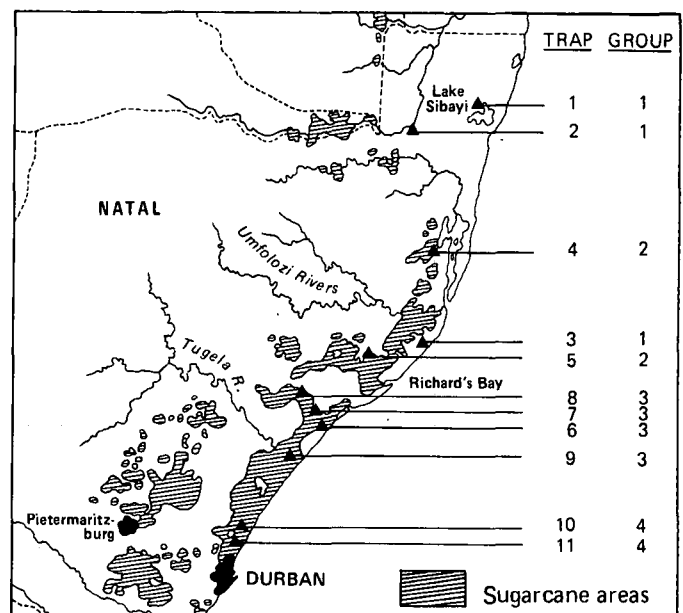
TRAP GROUP

Lake Sibayi

| TRAP | GROUP |
|---|---|
| 1 | 1 |
| 2 | 1 |
| 4 | 2 |
| 3 | 1 |
| 5 | 2 |
| 8 | 3 |
| 7 | 3 |
| 6 | 3 |
| 9 | 3 |
| 10 | 4 |
| 11 | 4 |

NATAL

Umfolozi Rivers

Tugela R.

Richard's Bay

Pietermaritzburg

DURBAN

Sugarcane areas